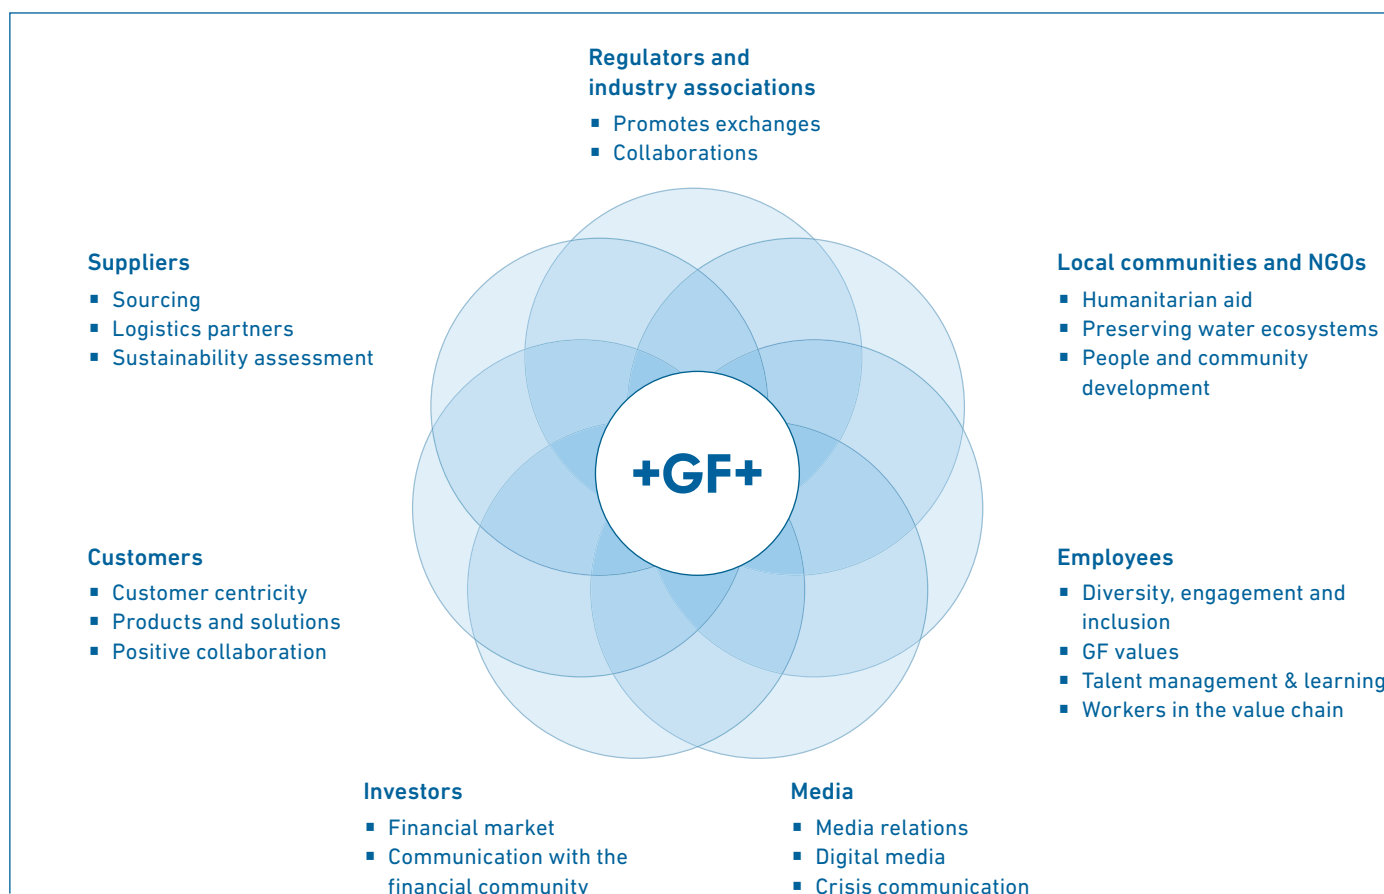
Regulators and industry associations
- Promotes exchanges
- Collaborations

Suppliers
- Sourcing
- Logistics partners
- Sustainability assessment

Local communities and NGOs
- Humanitarian aid
- Preserving water ecosystems
- People and community development

+GF+

Customers
- Customer centricity
- Products and solutions
- Positive collaboration

Employees
- Diversity, engagement and inclusion
- GF values
- Talent management & learning
- Workers in the value chain

Investors
- Financial market
- Communication with the financial community

Media
- Media relations
- Digital media
- Crisis communication